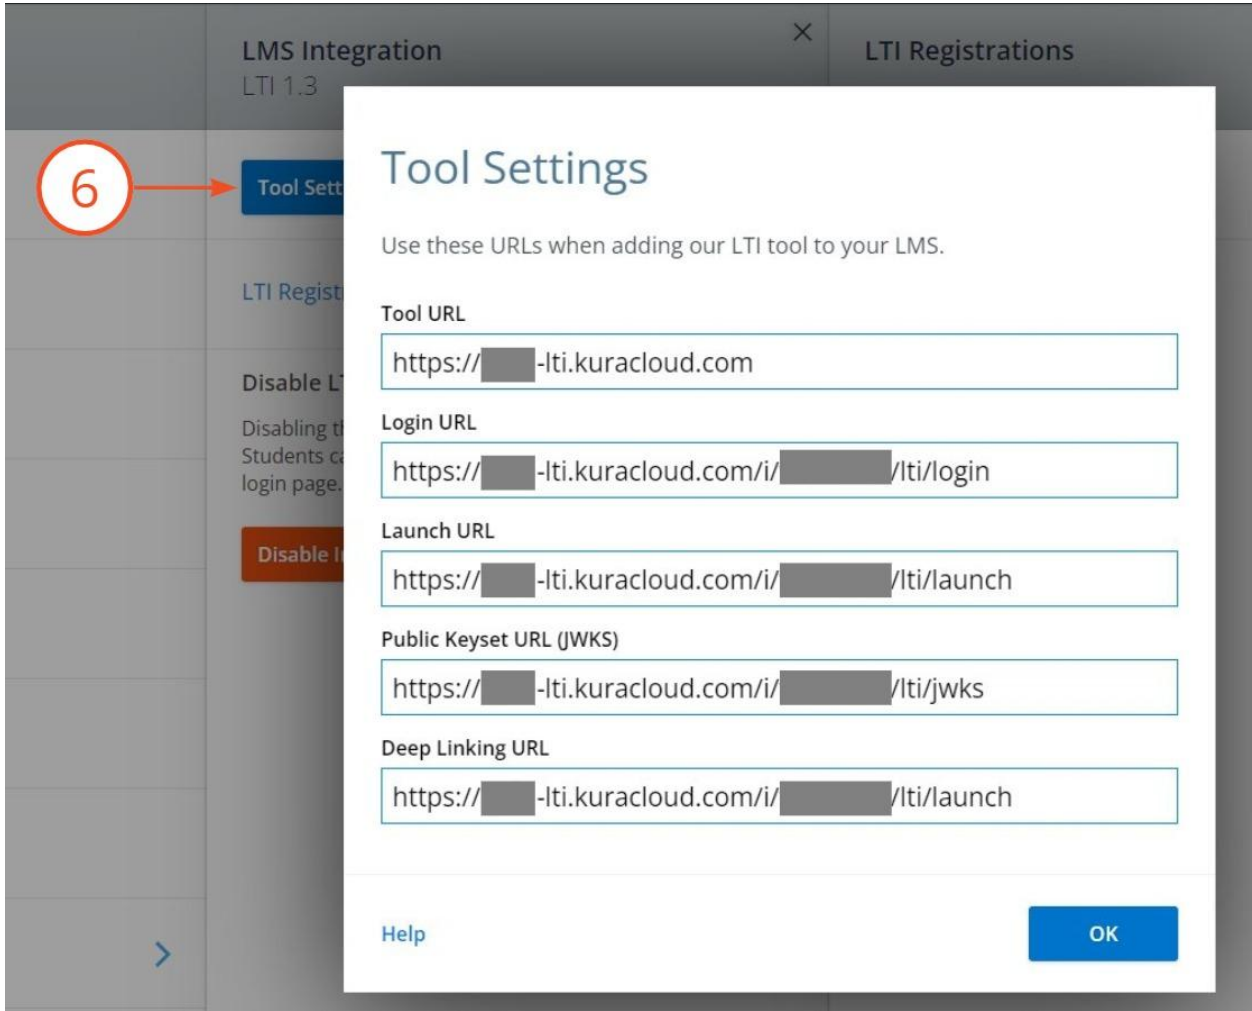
LMS Integration
LTI 1.3

×

LTI Registrations

6

Tool Sett

LTI Regist

Disable L

Disabling t
Students c
login page.

Disable I

Tool Settings

Use these URLs when adding our LTI tool to your LMS.

Tool URL

https://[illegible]-lti.kuracloud.com

Login URL

https://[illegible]-lti.kuracloud.com/i/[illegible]/lti/login

Launch URL

https://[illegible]-lti.kuracloud.com/i/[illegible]/lti/launch

Public Keyset URL (JWKS)

https://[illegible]-lti.kuracloud.com/i/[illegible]/lti/jwks

Deep Linking URL

https://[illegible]-lti.kuracloud.com/i/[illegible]/lti/launch

Help

OK

>